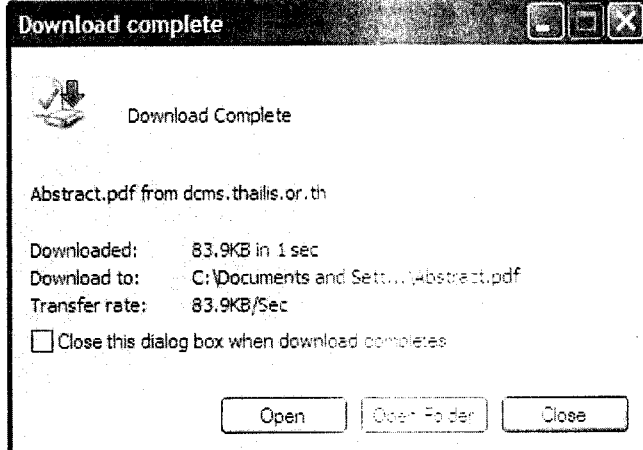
Download complete

Download Complete

Abstract.pdf from dcms.thailis.or.th

Downloaded: 83.9KB in 1 sec
Download to: C:\Documents and Sett...\Abstract.pdf
Transfer rate: 83.9KB/Sec

Close this dialog box when download completes

Open
Open Folder
Close